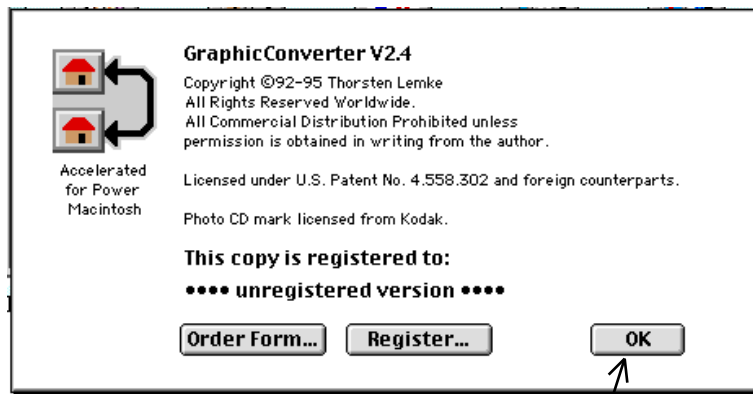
Accelerated for Power Macintosh

GraphicConverter V2.4

Copyright ©92-95 Thorsten Lemke
All Rights Reserved Worldwide.
All Commercial Distribution Prohibited unless permission is obtained in writing from the author.

Licensed under U.S. Patent No. 4.558.302 and foreign counterparts.

Photo CD mark licensed from Kodak.

This copy is registered to:

•••• unregistered version ••••

Order Form...

Register...

OK